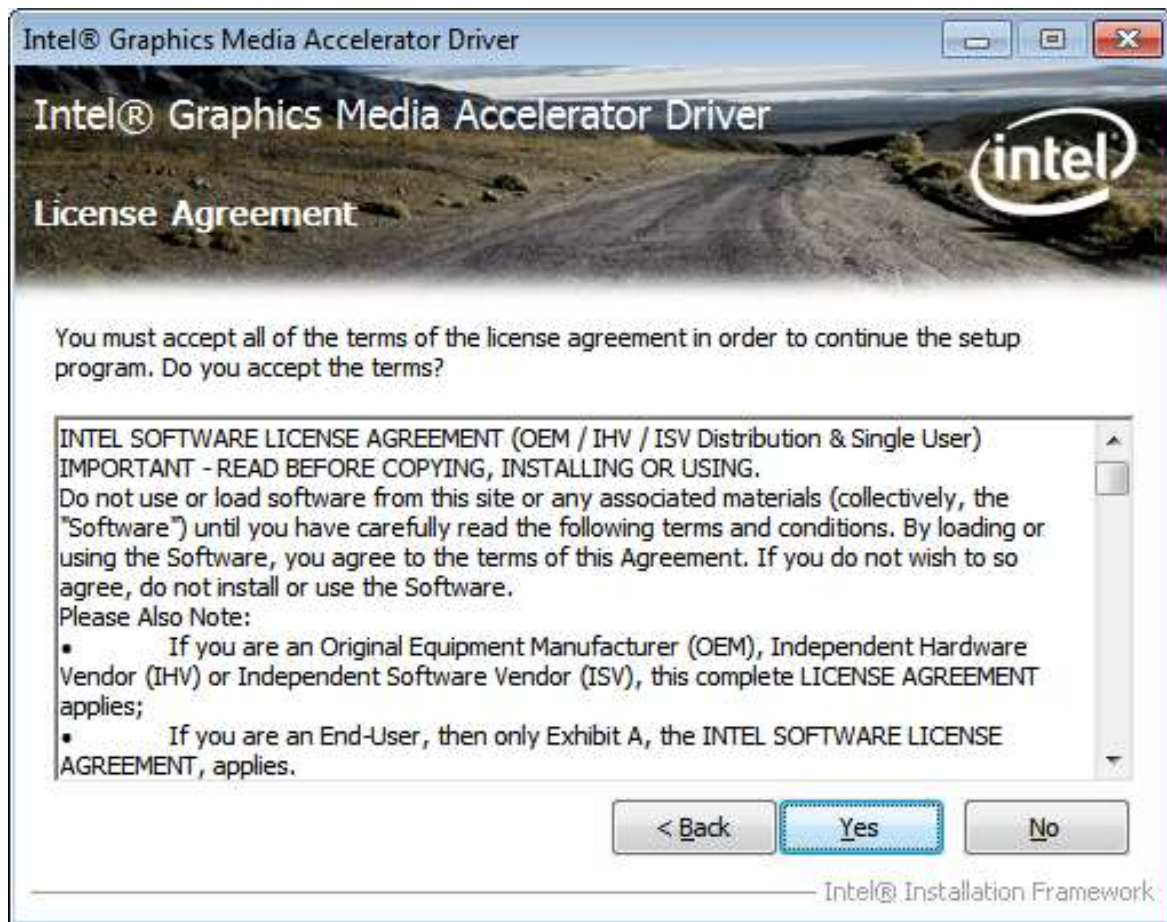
Intel® Graphics Media Accelerator Driver

Intel® Graphics Media Accelerator Driver

intel

License Agreement

You must accept all of the terms of the license agreement in order to continue the setup program. Do you accept the terms?

INTEL SOFTWARE LICENSE AGREEMENT (OEM / IHV / ISV Distribution & Single User)
IMPORTANT - READ BEFORE COPYING, INSTALLING OR USING.
Do not use or load software from this site or any associated materials (collectively, the "Software") until you have carefully read the following terms and conditions. By loading or using the Software, you agree to the terms of this Agreement. If you do not wish to so agree, do not install or use the Software.
Please Also Note:
• If you are an Original Equipment Manufacturer (OEM), Independent Hardware Vendor (IHV) or Independent Software Vendor (ISV), this complete LICENSE AGREEMENT applies;
• If you are an End-User, then only Exhibit A, the INTEL SOFTWARE LICENSE AGREEMENT, applies.

< Back Yes No

Intel® Installation Framework